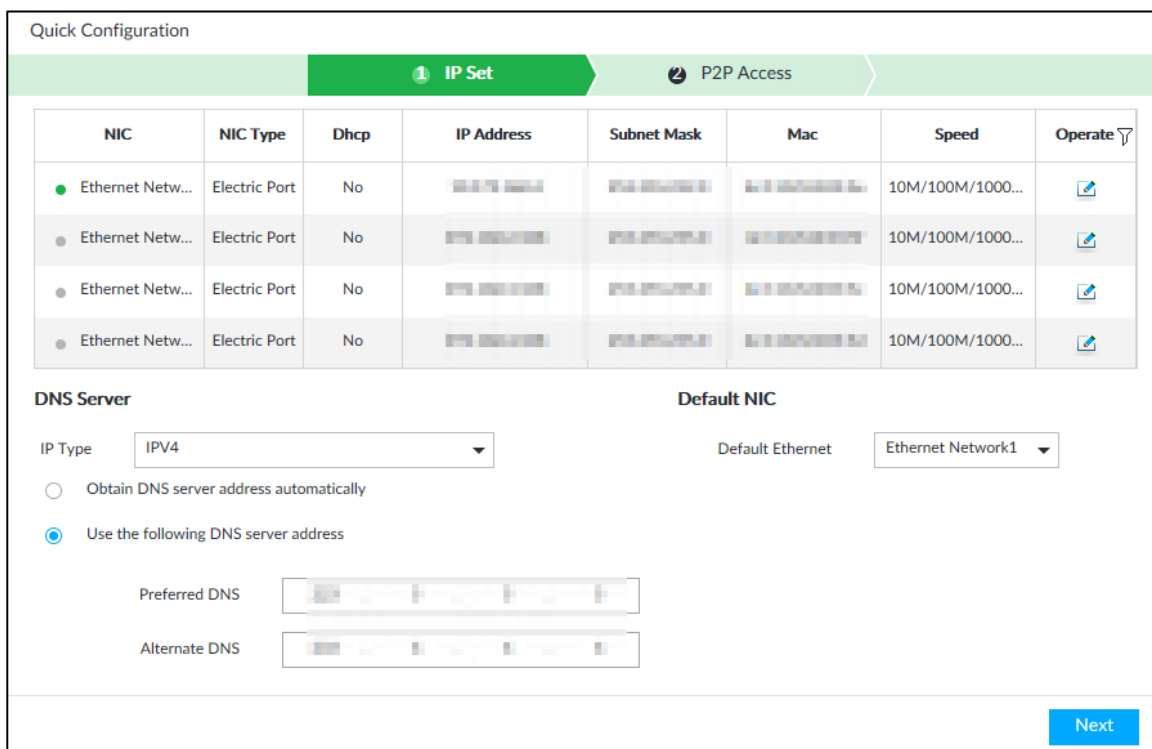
Quick Configuration

1 IP Set
2 P2P Access

| NIC | NIC Type | Dhcp | IP Address | Subnet Mask | Mac | Speed | Operate |
|---|---|---|---|---|---|---|---|
| Ethernet Netw... | Electric Port | No | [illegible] | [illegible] | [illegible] | 10M/100M/1000... | |
| Ethernet Netw... | Electric Port | No | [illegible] | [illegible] | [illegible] | 10M/100M/1000... | |
| Ethernet Netw... | Electric Port | No | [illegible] | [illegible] | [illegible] | 10M/100M/1000... | |
| Ethernet Netw... | Electric Port | No | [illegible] | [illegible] | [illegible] | 10M/100M/1000... | |

DNS Server

IP Type IPV4

Obtain DNS server address automatically

Use the following DNS server address

Preferred DNS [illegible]

Alternate DNS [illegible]

Default NIC

Default Ethernet Ethernet Network1

Next